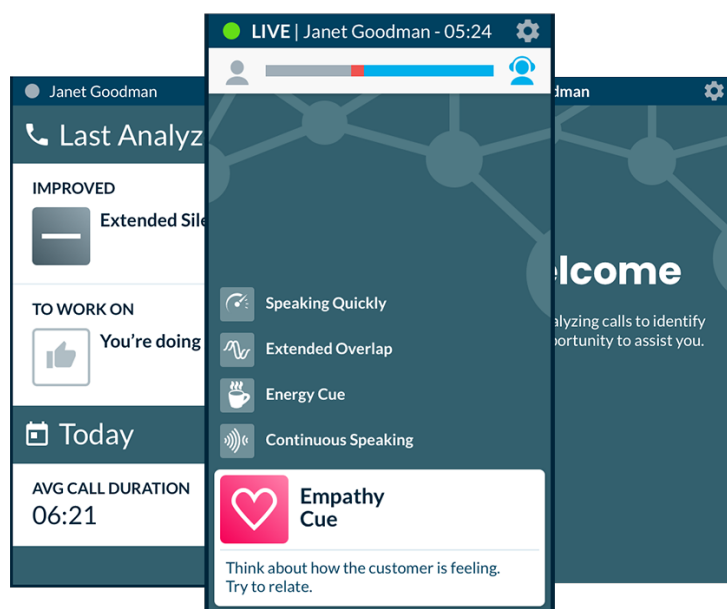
Janet Goodman

Last Analyz

IMPROVED

Extended Sile

TO WORK ON

You're doing

Today

AVG CALL DURATION
06:21

LIVE | Janet Goodman - 05:24

Speaking Quickly

Extended Overlap

Energy Cue

Continuous Speaking

Empathy Cue

Think about how the customer is feeling. Try to relate.

dman

lcome

alyzing calls to identify portunity to assist you.